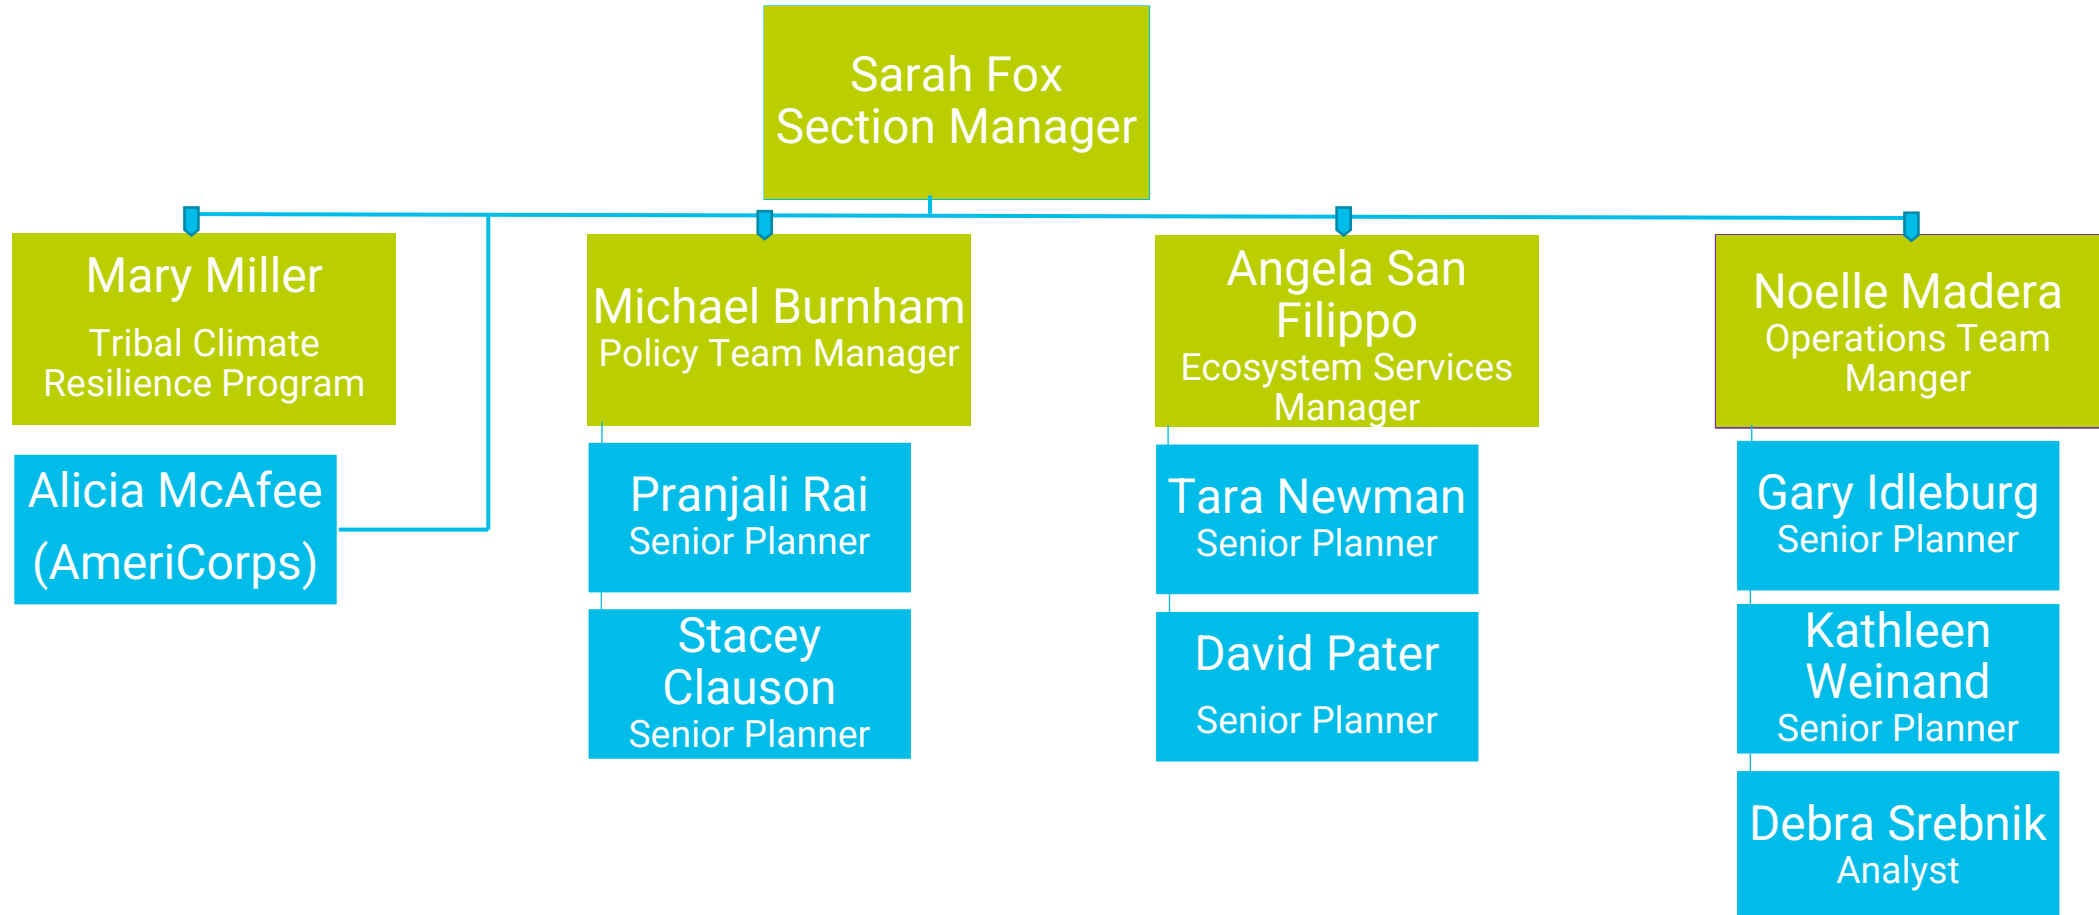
Sarah Fox
Section Manager

Mary Miller
Tribal Climate Resilience Program

Alicia McAfee (AmeriCorps)

Michael Burnham
Policy Team Manager

Pranjali Rai
Senior Planner

Stacey Clauson
Senior Planner

Angela San Filippo
Ecosystem Services Manager

Tara Newman
Senior Planner

David Pater
Senior Planner

Noelle Madera
Operations Team Manger

Gary Idleburg
Senior Planner

Kathleen Weinand
Senior Planner

Debra Srebnik
Analyst